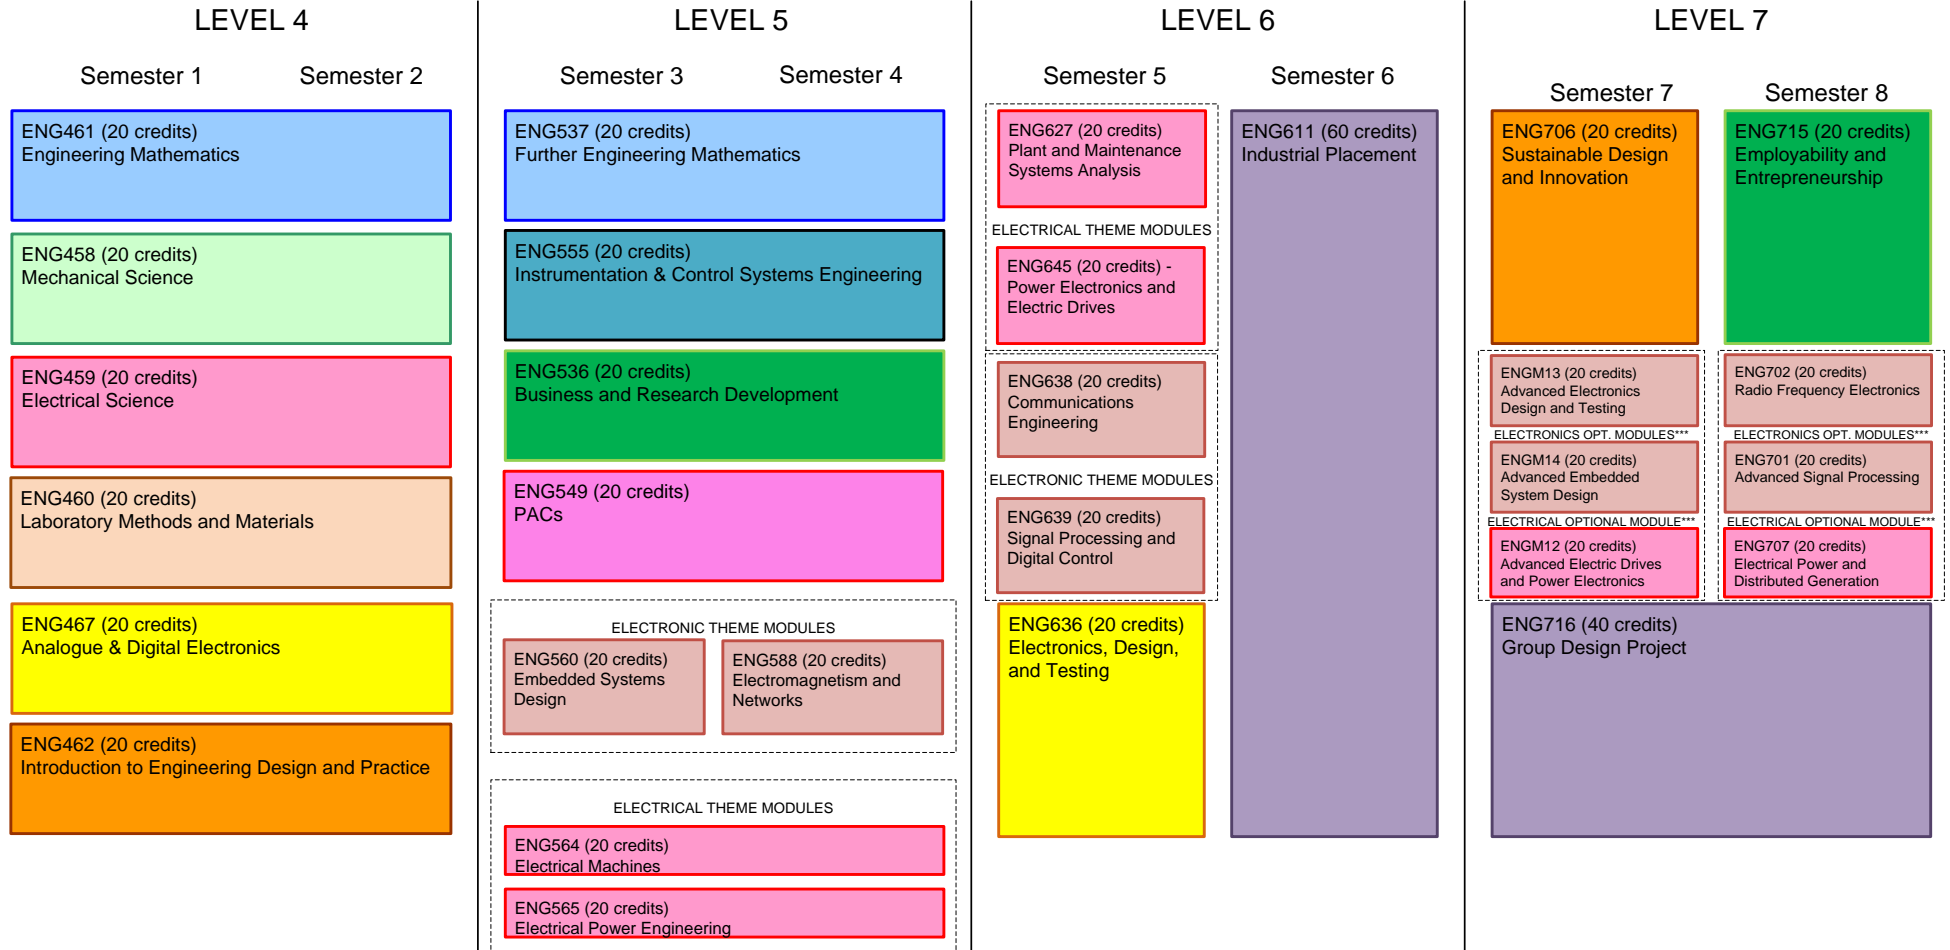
LEVEL 4

Semester 1 Semester 2

ENG461 (20 credits)
Engineering Mathematics

ENG458 (20 credits)
Mechanical Science

ENG459 (20 credits)
Electrical Science

ENG460 (20 credits)
Laboratory Methods and Materials

ENG467 (20 credits)
Analogue & Digital Electronics

ENG462 (20 credits)
Introduction to Engineering Design and Practice

LEVEL 5

Semester 3 Semester 4

ENG537 (20 credits)
Further Engineering Mathematics

ENG555 (20 credits)
Instrumentation & Control Systems Engineering

ENG536 (20 credits)
Business and Research Development

ENG549 (20 credits)
PACs

ELECTRONIC THEME MODULES

ENG560 (20 credits)
Embedded Systems Design

ENG588 (20 credits)
Electromagnetism and Networks

ELECTRICAL THEME MODULES

ENG564 (20 credits)
Electrical Machines

ENG565 (20 credits)
Electrical Power Engineering

LEVEL 6

Semester 5 Semester 6

ENG627 (20 credits)
Plant and Maintenance Systems Analysis

ELECTRICAL THEME MODULES

ENG645 (20 credits) - Power Electronics and Electric Drives

ENG638 (20 credits)
Communications Engineering

ELECTRONIC THEME MODULES

ENG639 (20 credits)
Signal Processing and Digital Control

ENG636 (20 credits)
Electronics, Design, and Testing

ENG611 (60 credits)
Industrial Placement

LEVEL 7

Semester 7 Semester 8

ENG706 (20 credits)
Sustainable Design and Innovation

ENG715 (20 credits)
Employability and Entrepreneurship

ENGM13 (20 credits)
Advanced Electronics Design and Testing

ELECTRONICS OPT. MODULES***

ENGM14 (20 credits)
Advanced Embedded System Design

ELECTRICAL OPTIONAL MODULE***

ENGM12 (20 credits)
Advanced Electric Drives and Power Electronics

ENG702 (20 credits)
Radio Frequency Electronics

ELECTRONICS OPT. MODULES***

ENG701 (20 credits)
Advanced Signal Processing

ELECTRICAL OPTIONAL MODULE***

ENG707 (20 credits)
Electrical Power and Distributed Generation

ENG716 (40 credits)
Group Design Project